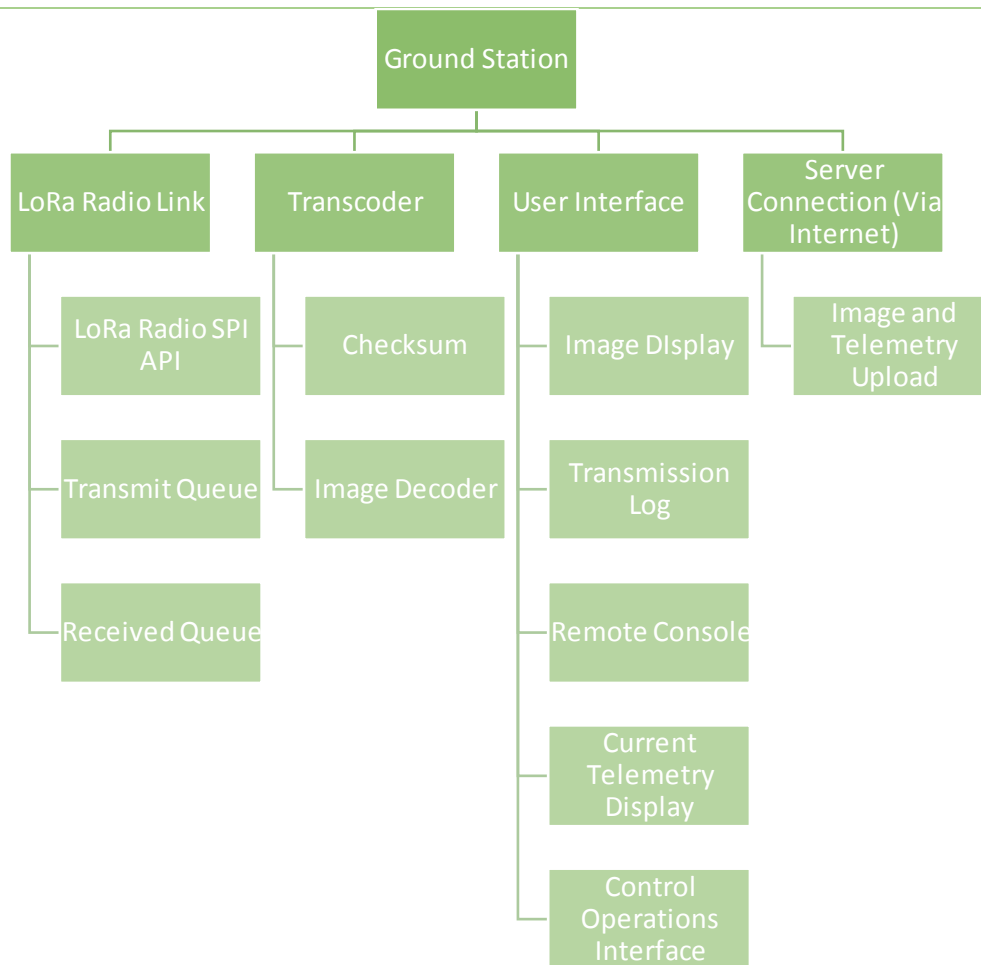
Ground Station

LoRa Radio Link

LoRa Radio SPI API

Transmit Queue

Received Queue

Transcoder

Checksum

Image Decoder

User Interface

Image DIsplay

Transmission Log

Remote Console

Current Telemetry Display

Control Operations Interface

Server Connection (Via Internet)

Image and Telemetry Upload